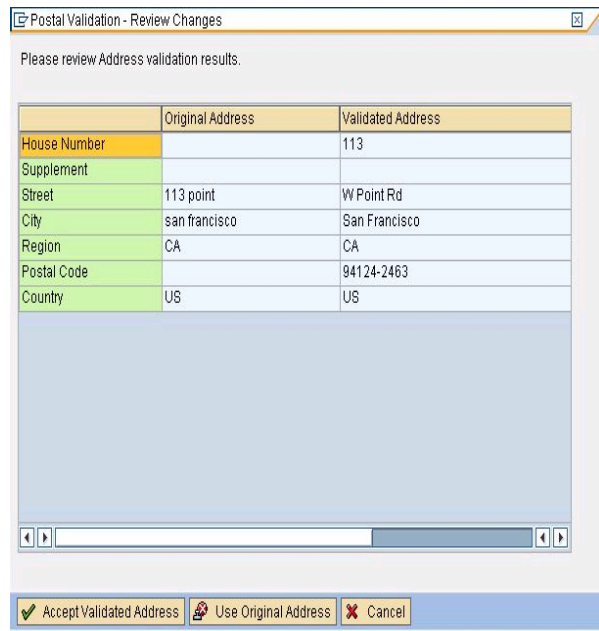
Postal Validation - Review Changes

Please review Address validation results.

| | Original Address | Validated Address |
|---|---|---|
| House Number | | 113 |
| Supplement | | |
| Street | 113 point | W Point Rd |
| City | san francisco | San Francisco |
| Region | CA | CA |
| Postal Code | | 94124-2463 |
| Country | US | US |

Accept Validated Address | Use Original Address | Cancel